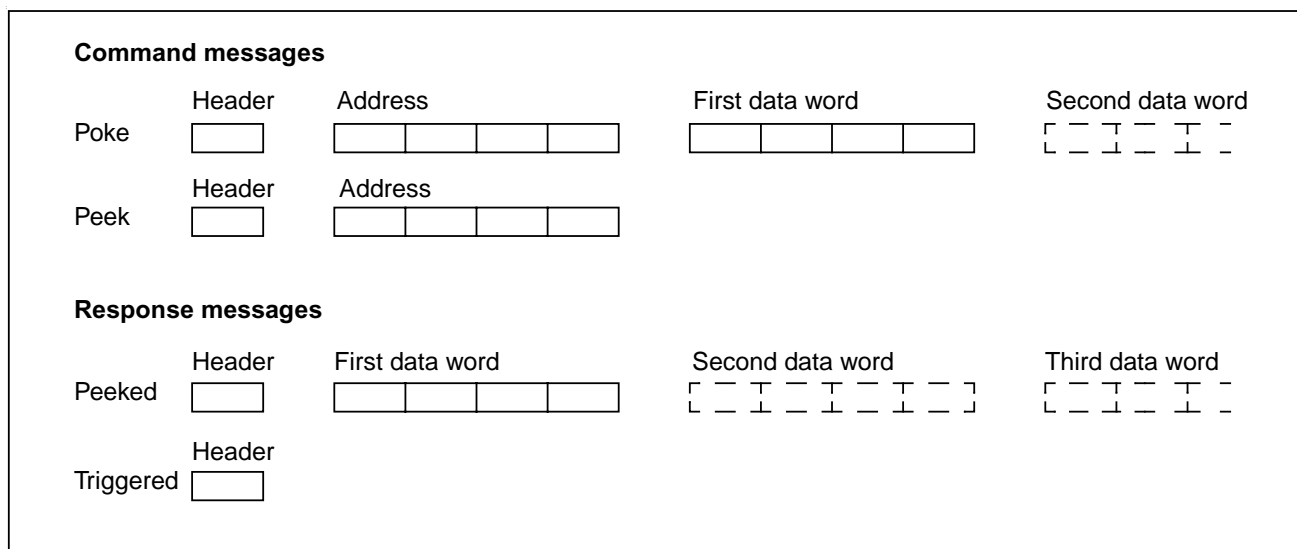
**Command messages**

Header Address First data word Second data word

Poke

Header Address

Peek

**Response messages**

Header First data word Second data word Third data word

Peeked

Header

Triggered